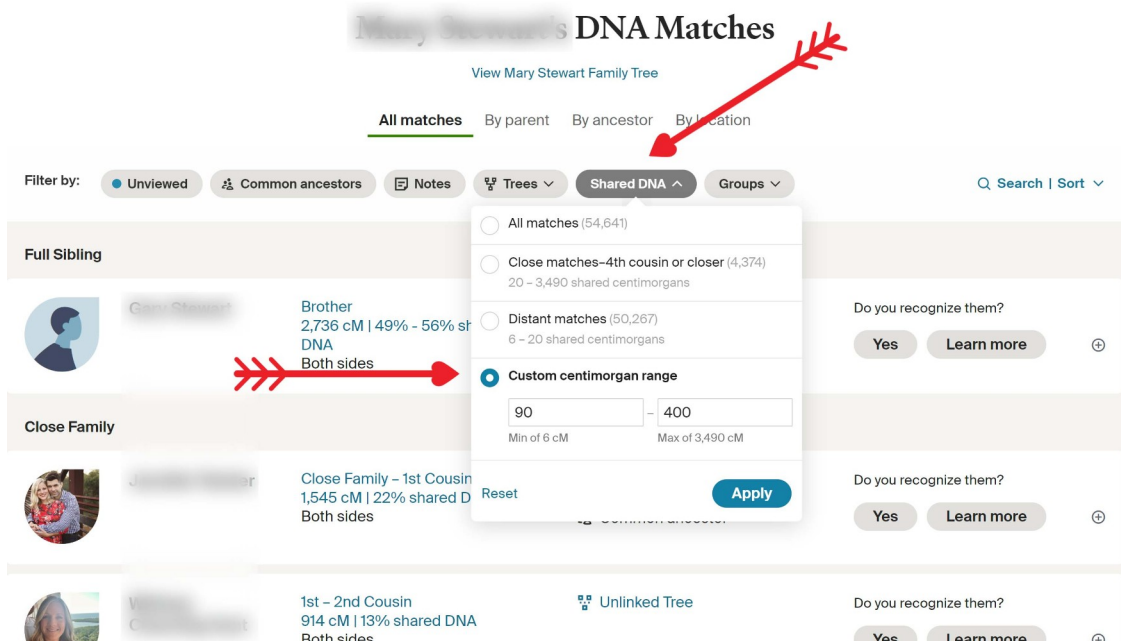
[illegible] DNA Matches

View Mary Stewart Family Tree

All matches By parent By ancestor By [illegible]cation

Filter by: Unviewed Common ancestors Notes Trees Shared DNA Groups

Search | Sort

All matches (54,641)

Close matches–4th cousin or closer (4,374)
20 – 3,490 shared centimorgans

Distant matches (50,267)
6 – 20 shared centimorgans

Custom centimorgan range

90 – 400

Min of 6 cM Max of 3,490 cM

Reset Apply

Full Sibling

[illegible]

Brother
2,736 cM | 49% - 56% sh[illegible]
DNA
Both sides

Do you recognize them?

Yes Learn more

Close Family

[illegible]

Close Family – 1st Cousin
1,545 cM | 22% shared D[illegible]
Both sides

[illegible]

Do you recognize them?

Yes Learn more

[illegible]

1st – 2nd Cousin
914 cM | 13% shared DNA
Both sides

Unlinked Tree

Do you recognize them?

Yes Learn more